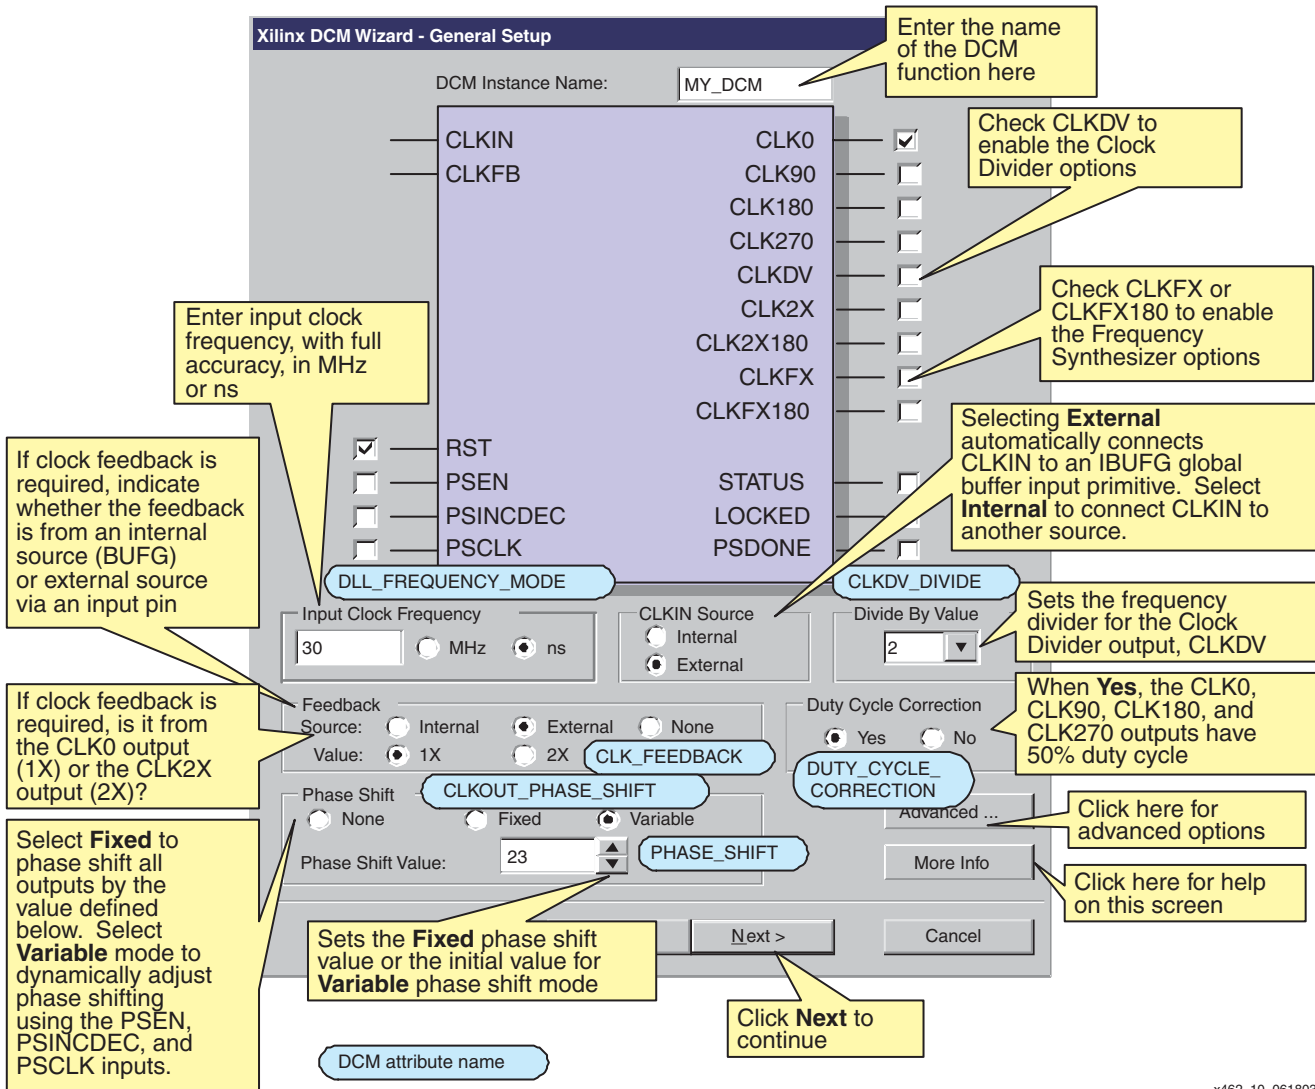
Xilinx DCM Wizard - General Setup

DCM Instance Name: MY_DCM

Enter the name of the DCM function here

CLKIN
CLKFB

CLK0
CLK90
CLK180
CLK270
CLKDV
CLK2X
CLK2X180
CLKFX
CLKFX180

Check CLKDV to enable the Clock Divider options

Check CLKFX or CLKFX180 to enable the Frequency Synthesizer options

Enter input clock frequency, with full accuracy, in MHz or ns

RST
PSEN
PSINCDEC
PSCLK

STATUS
LOCKED
PSDONE

Selecting **External** automatically connects CLKIN to an IBUFG global buffer input primitive. Select **Internal** to connect CLKIN to another source.

If clock feedback is required, indicate whether the feedback is from an internal source (BUFG) or external source via an input pin

DLL_FREQUENCY_MODE

CLKDV_DIVIDE

Input Clock Frequency
30 MHz ns

CLKIN Source
Internal
External

Divide By Value
2

Sets the frequency divider for the Clock Divider output, CLKDV

If clock feedback is required, is it from the CLK0 output (1X) or the CLK2X output (2X)?

Feedback
Source: Internal External None
Value: 1X 2X

CLK_FEEDBACK

Duty Cycle Correction
Yes No

When **Yes**, the CLK0, CLK90, CLK180, and CLK270 outputs have 50% duty cycle

DUTY_CYCLE_ CORRECTION

Phase Shift
None Fixed Variable

CLKOUT_PHASE_SHIFT

Advanced ...

Click here for advanced options

Phase Shift Value: 23

PHASE_SHIFT

More Info

Click here for help on this screen

Select **Fixed** to phase shift all outputs by the value defined below. Select **Variable** mode to dynamically adjust phase shifting using the PSEN, PSINCDEC, and PSCLK inputs.

Sets the **Fixed** phase shift value or the initial value for **Variable** phase shift mode

Next >

Cancel

Click **Next** to continue

DCM attribute name

x462_10_061803